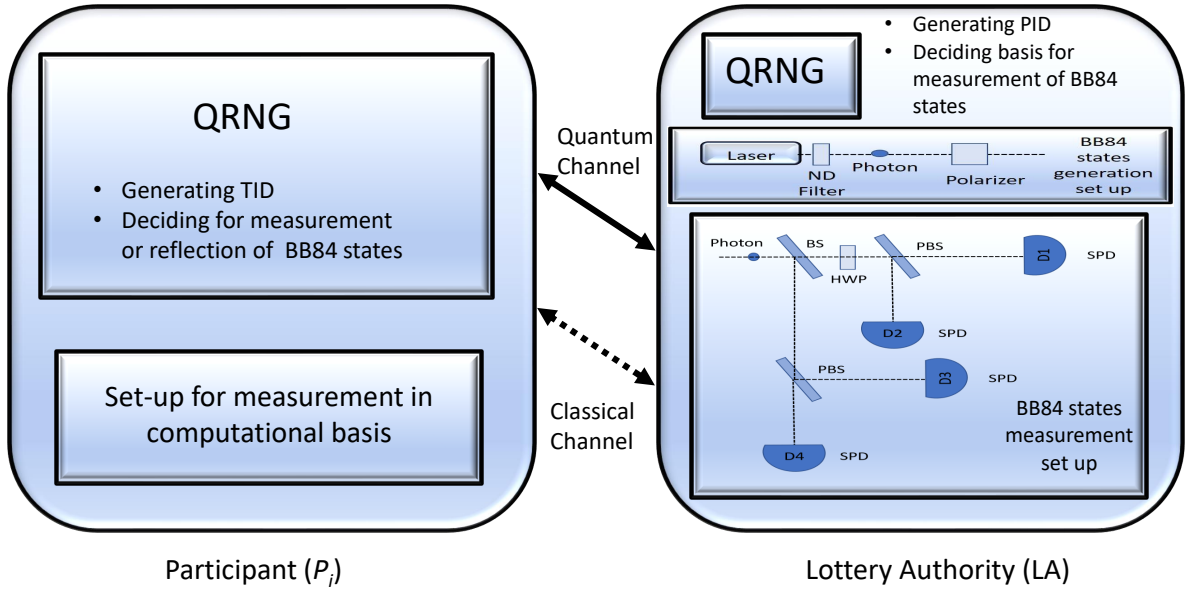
QRNG

- Generating TID
- Deciding for measurement or reflection of BB84 states

Set-up for measurement in computational basis

Participant ($P_i$)

Quantum Channel

Classical Channel

QRNG

- Generating PID
- Deciding basis for measurement of BB84 states

Laser

ND Filter

Photon

Polarizer

BB84 states generation set up

Photon

BS

HWP

PBS

D1

SPD

D2

SPD

PBS

D3

SPD

D4

SPD

BB84 states measurement set up

Lottery Authority (LA)